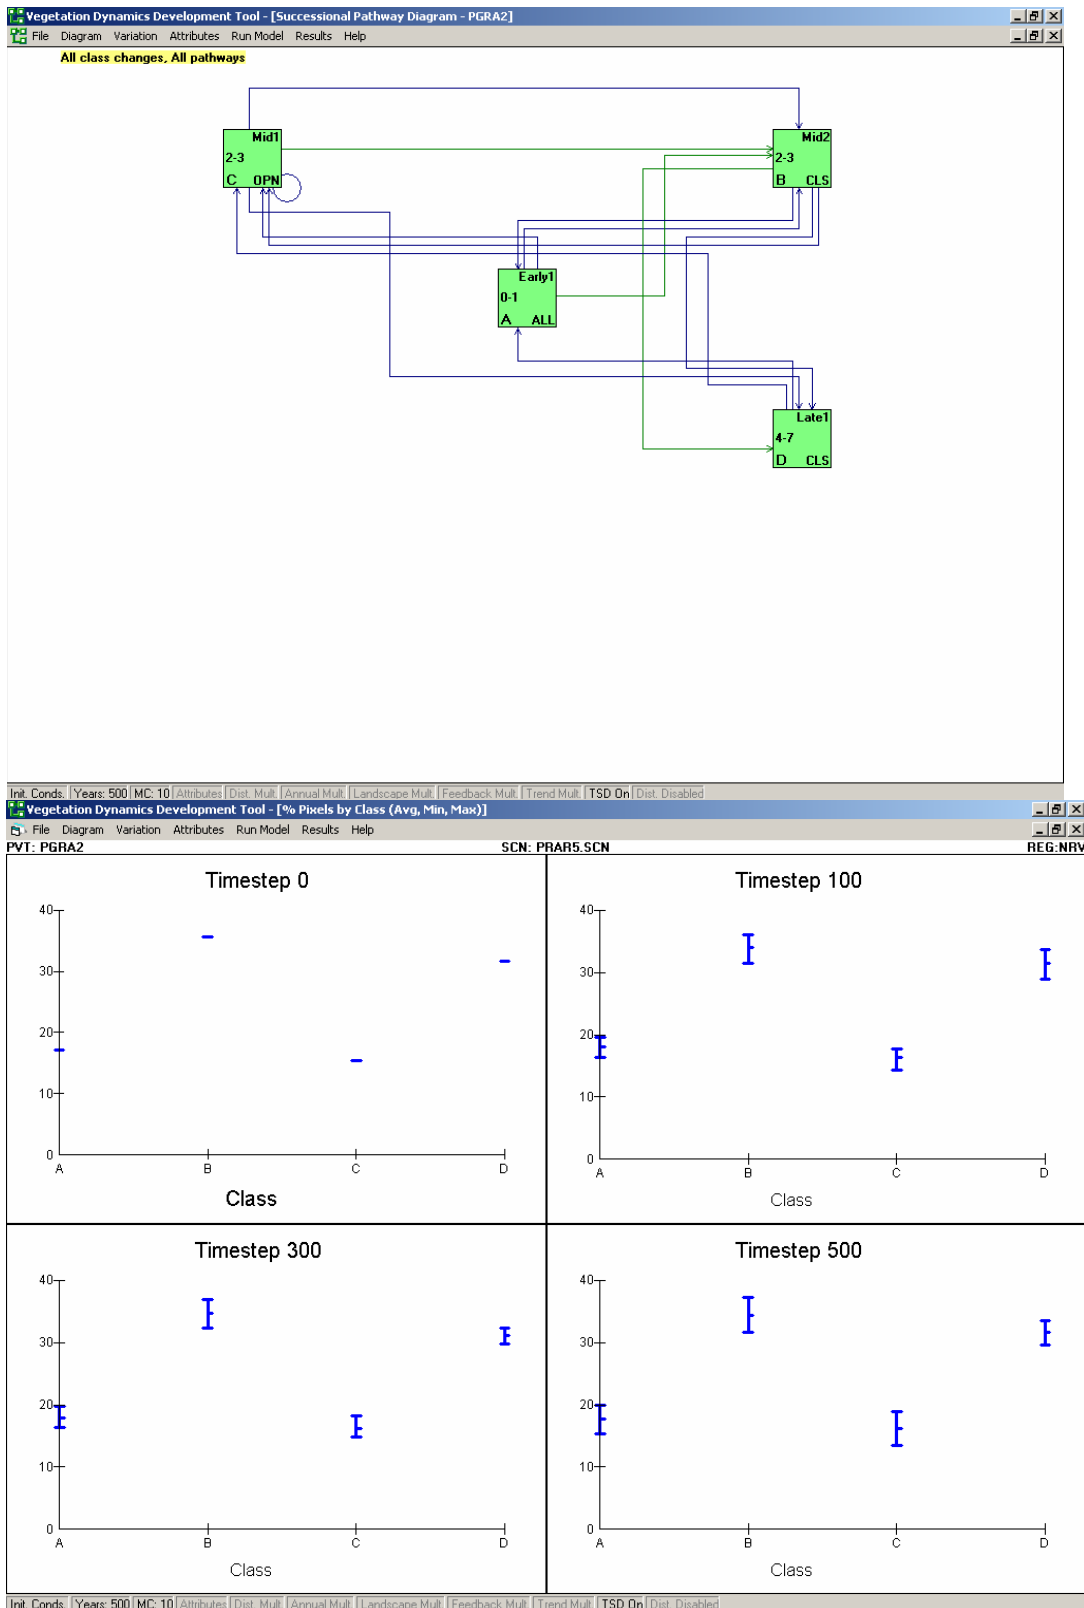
Vegetation Dynamics Development Tool - [Successional Pathway Diagram - PGRA2]

File Diagram Variation Attributes Run Model Results Help

All class changes, All pathways

Mid1
2-3
C OPN

Mid2
2-3
B CLS

Early1
0-1
A ALL

Late1
4-7
D CLS

Init. Conds. | Years: 500 | MC: 10 | Attributes | Dist. Mult. | Annual Mult. | Landscape Mult. | Feedback Mult. | Trend Mult. | TSD On | Dist. Disabled

Vegetation Dynamics Development Tool - [% Pixels by Class (Avg, Min, Max)]

File Diagram Variation Attributes Run Model Results Help

PVT: PGRA2 SCN: PRAR5.SCN REG:NRV

Timestep 0
40
30
20
10
0
A B C D
Class

Timestep 100
40
30
20
10
0
A B C D
Class

Timestep 300
40
30
20
10
0
A B C D
Class

Timestep 500
40
30
20
10
0
A B C D
Class

Init. Conds. | Years: 500 | MC: 10 | Attributes | Dist. Mult. | Annual Mult. | Landscape Mult. | Feedback Mult. | Trend Mult. | TSD On | Dist. Disabled